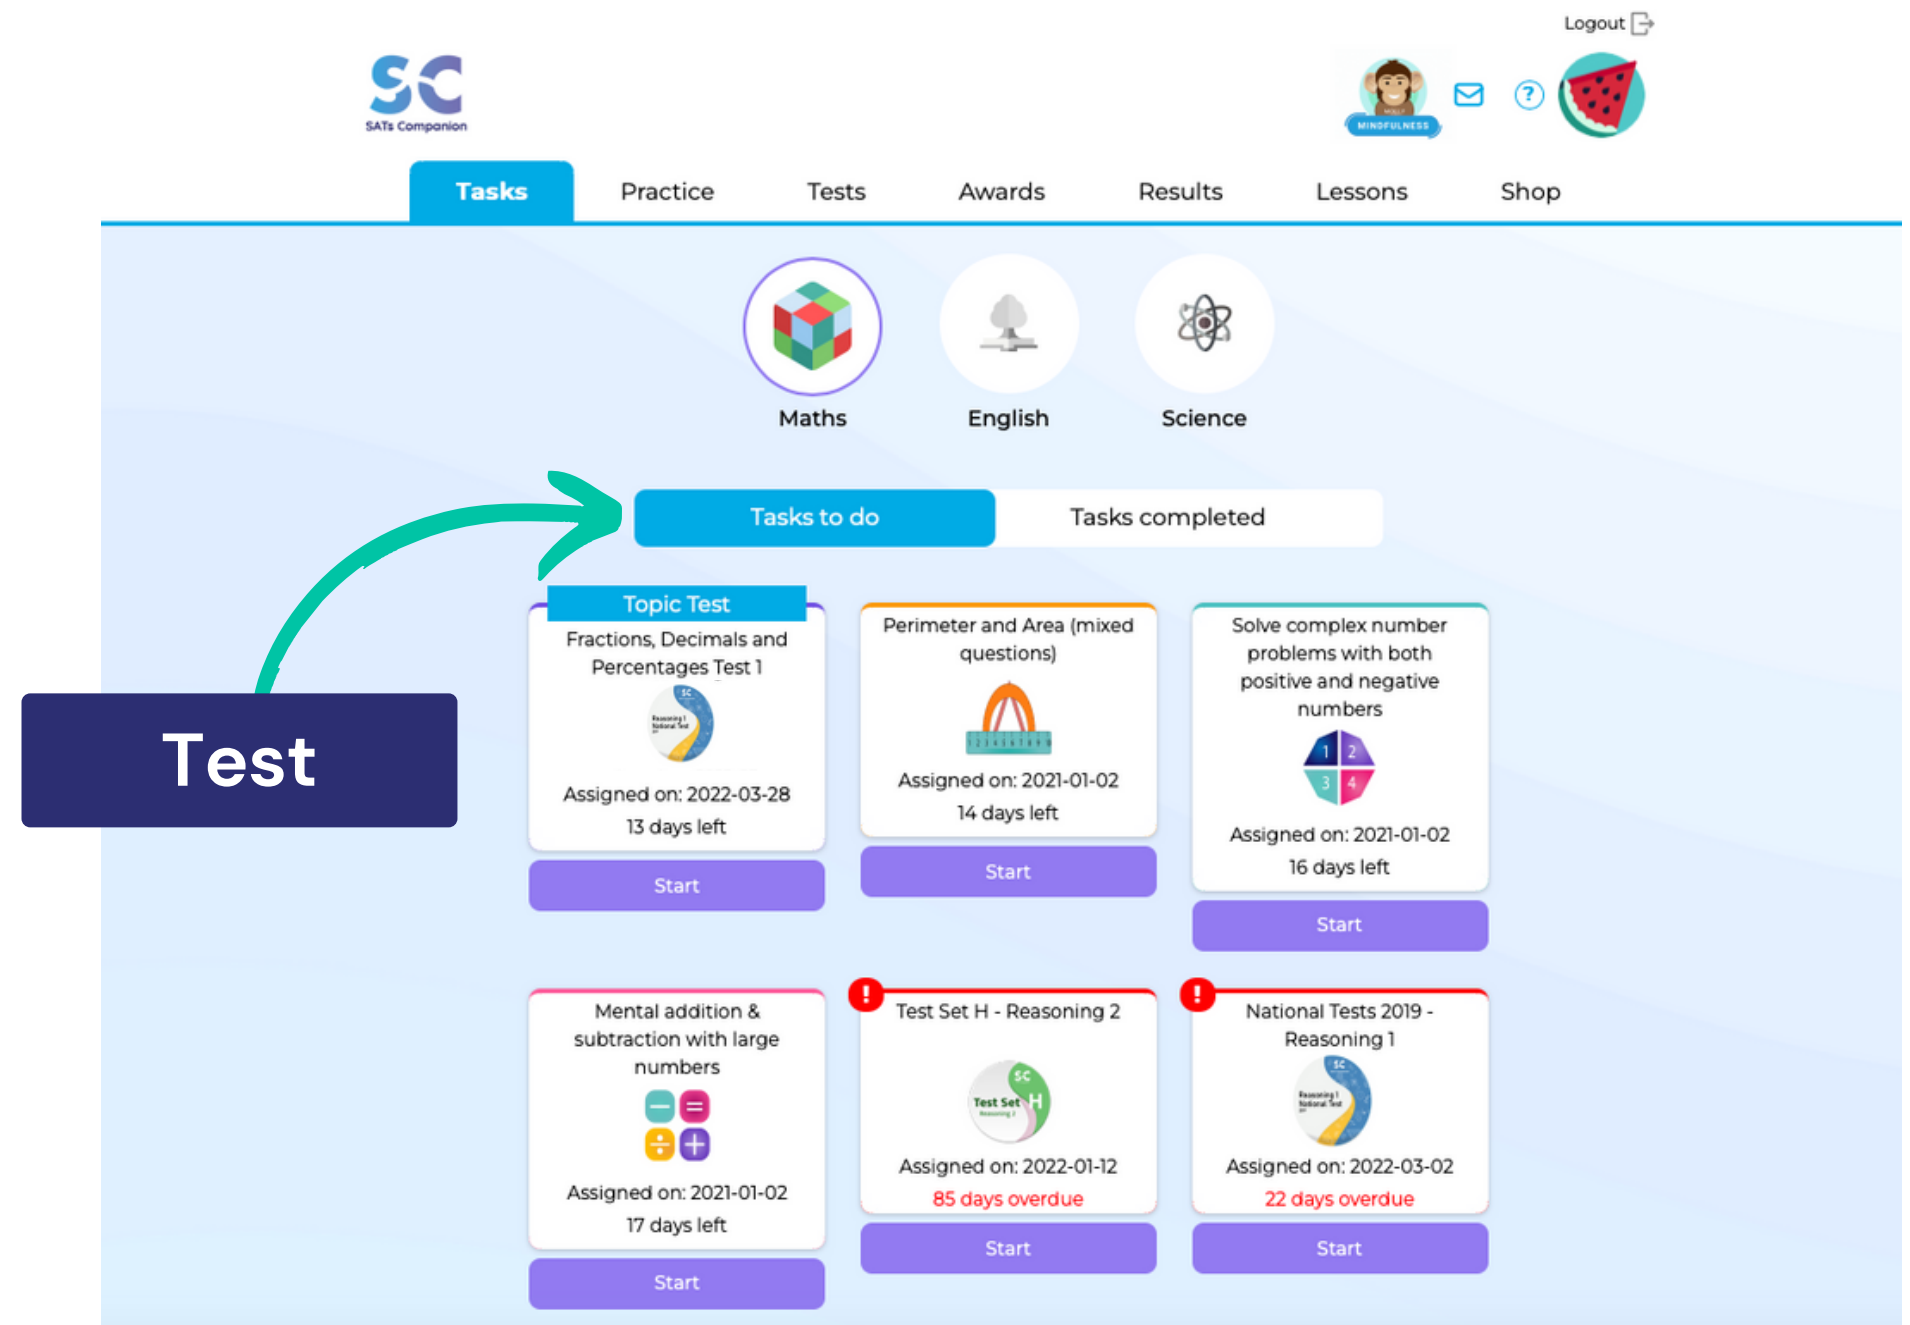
Logout

SC
SATs Companion

MINDFULNESS

Tasks
Practice
Tests
Awards
Results
Lessons
Shop

Maths
English
Science

Tasks to do
Tasks completed

Test

Topic Test
Fractions, Decimals and Percentages Test 1
Assigned on: 2022-03-28
13 days left
Start

Perimeter and Area (mixed questions)
Assigned on: 2021-01-02
14 days left
Start

Solve complex number problems with both positive and negative numbers
1 2 3 4
Assigned on: 2021-01-02
16 days left
Start

Mental addition & subtraction with large numbers
Assigned on: 2021-01-02
17 days left
Start

!
Test Set H - Reasoning 2
Test Set H
Assigned on: 2022-01-12
85 days overdue
Start

!
National Tests 2019 - Reasoning 1
Assigned on: 2022-03-02
22 days overdue
Start